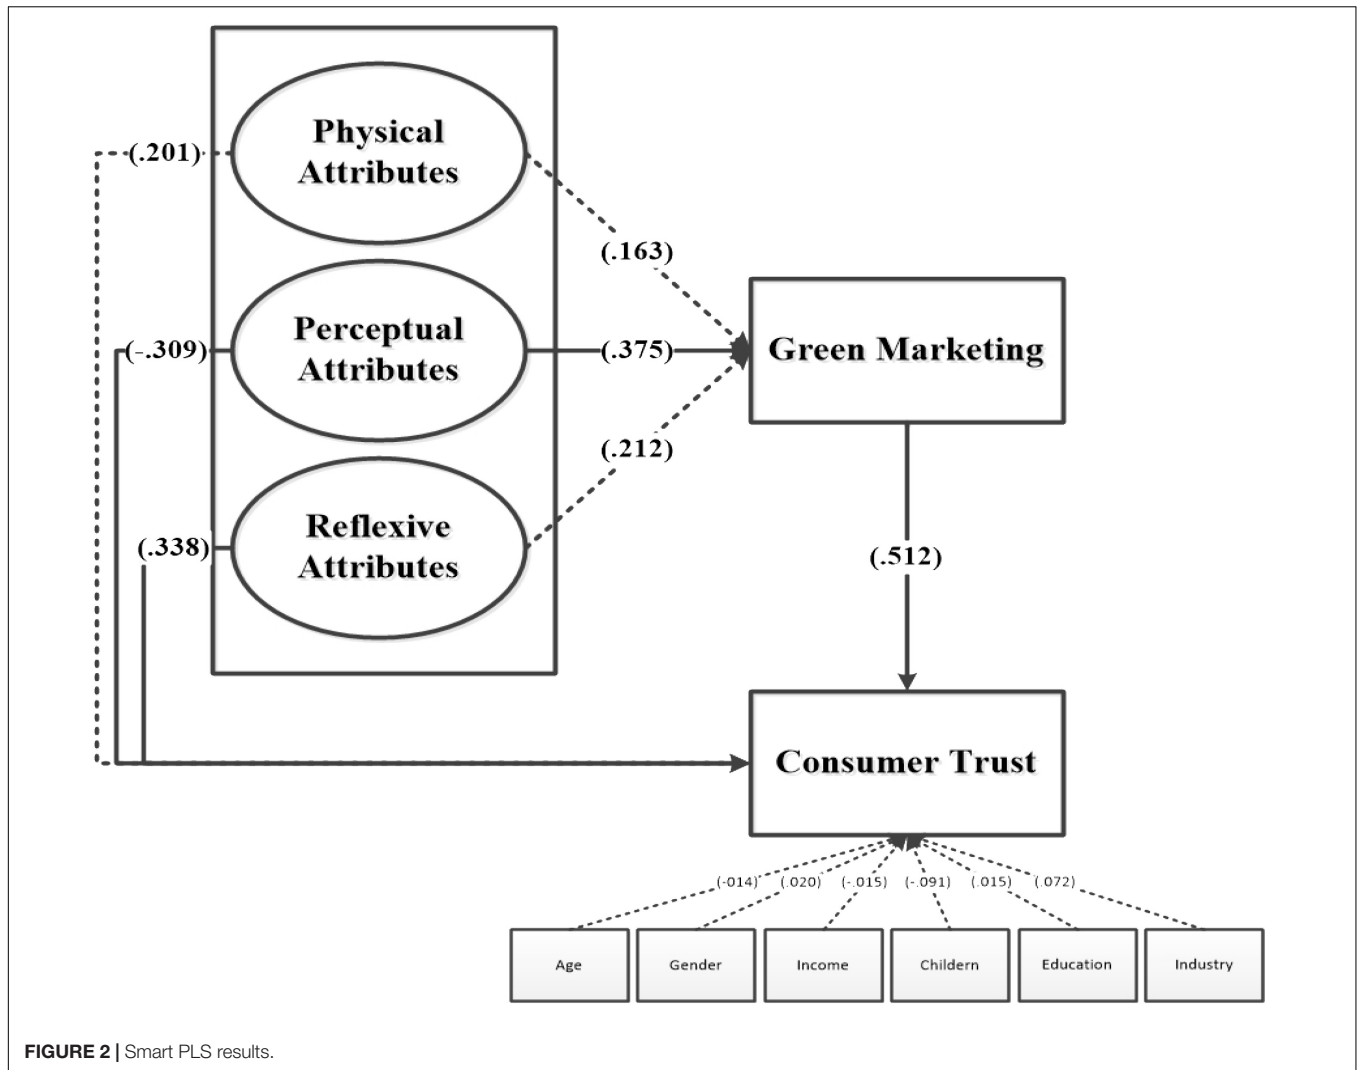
Physical Attributes

Perceptual Attributes

Reflexive Attributes

(.201)

(-.309)

(.338)

(.163)

(.375)

(.212)

Green Marketing

(.512)

Consumer Trust

(-014)

(.020)

(-.015)

(-.091)

(.015)

(.072)

Age

Gender

Income

Childern

Education

Industry

FIGURE 2 | Smart PLS results.